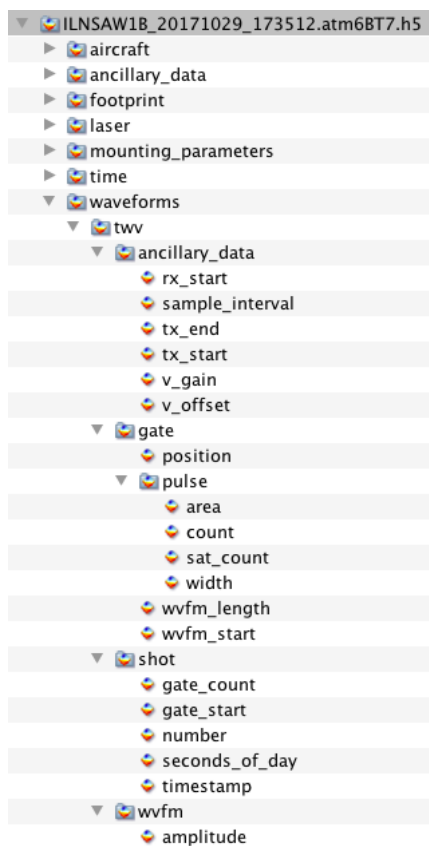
ILNSAW1B_20171029_173512.atm6BT7.h5
aircraft
ancillary_data
footprint
laser
mounting_parameters
time
waveforms
twv
ancillary_data
rx_start
sample_interval
tx_end
tx_start
v_gain
v_offset
gate
position
pulse
area
count
sat_count
width
wvfm_length
wvfm_start
shot
gate_count
gate_start
number
seconds_of_day
timestamp
wvfm
amplitude